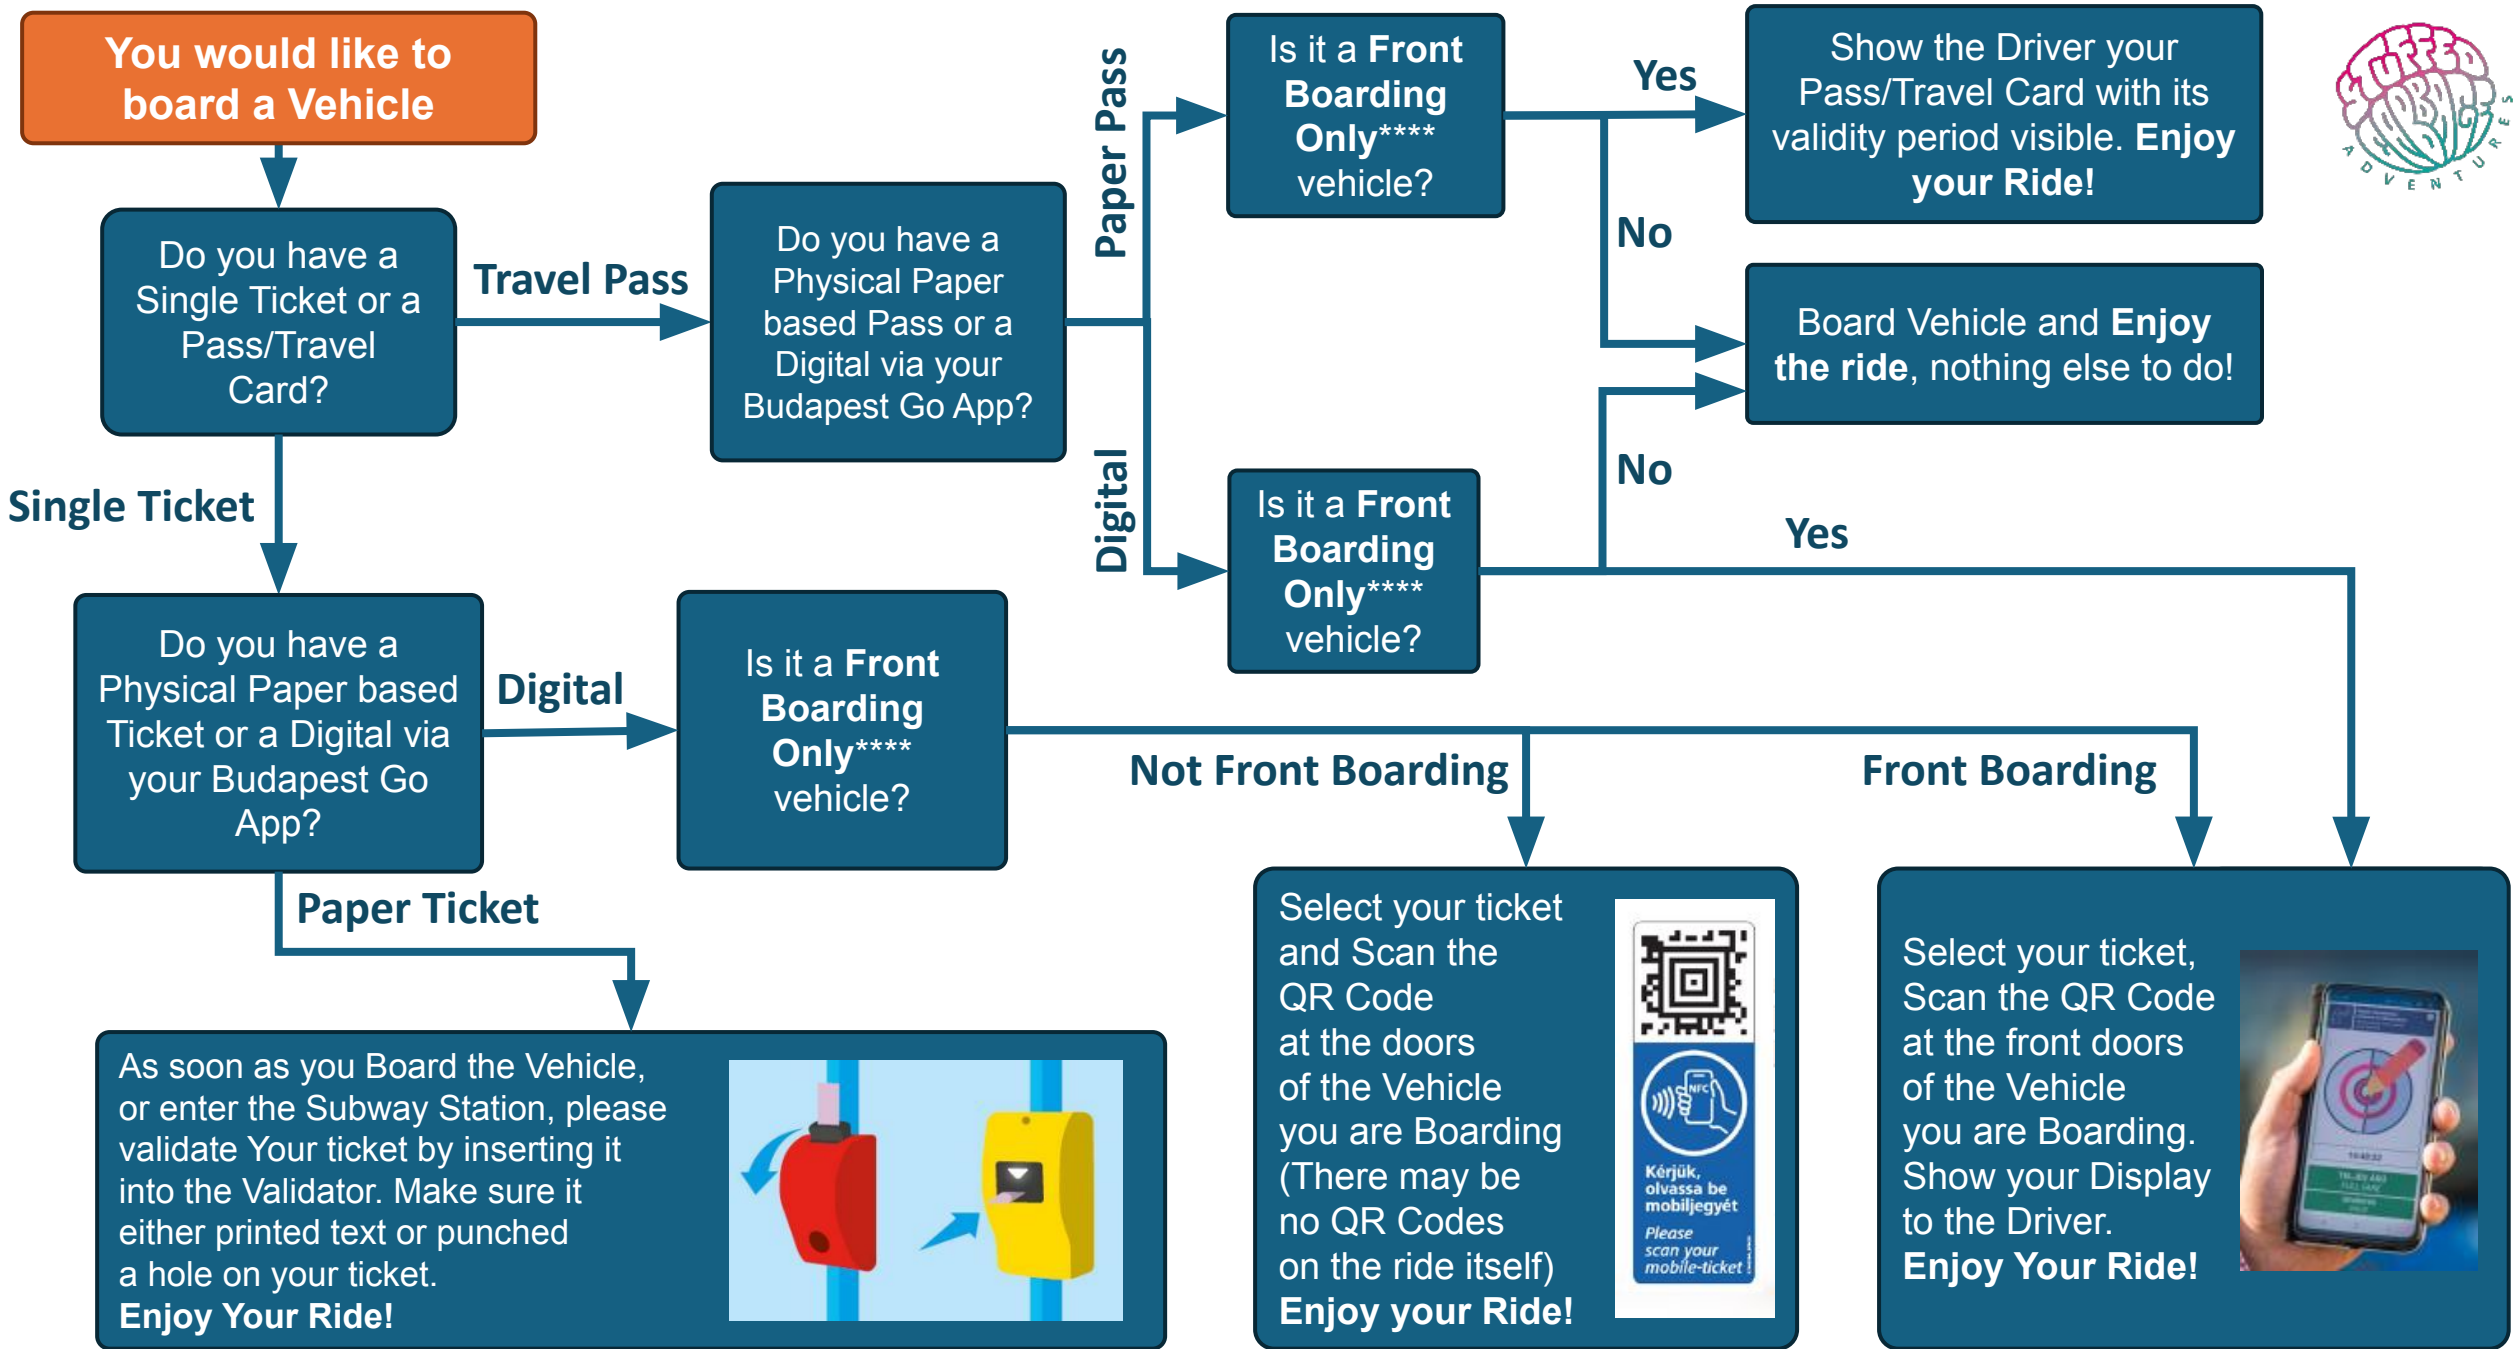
You would like to board a Vehicle

Do you have a Single Ticket or a Pass/Travel Card?

Travel Pass

Do you have a Physical Paper based Pass or a Digital via your Budapest Go App?

Paper Pass

Is it a Front Boarding Only**** vehicle?

Yes

Show the Driver your Pass/Travel Card with its validity period visible. Enjoy your Ride!

No

Board Vehicle and Enjoy the ride, nothing else to do!

No

Digital

Is it a Front Boarding Only**** vehicle?

Yes

Single Ticket

Do you have a Physical Paper based Ticket or a Digital via your Budapest Go App?

Digital

Is it a Front Boarding Only**** vehicle?

Not Front Boarding

Front Boarding

Paper Ticket

As soon as you Board the Vehicle, or enter the Subway Station, please validate Your ticket by inserting it into the Validator. Make sure it either printed text or punched a hole on your ticket.
Enjoy Your Ride!

Select your ticket and Scan the QR Code at the doors of the Vehicle you are Boarding (There may be no QR Codes on the ride itself)
Enjoy your Ride!

NFC
Kérjük, olvassa be mobiljegyét
Please scan your mobile-ticket

Select your ticket, Scan the QR Code at the front doors of the Vehicle you are Boarding. Show your Display to the Driver.
Enjoy Your Ride!

STUFFED BRAIN ADVENTURES